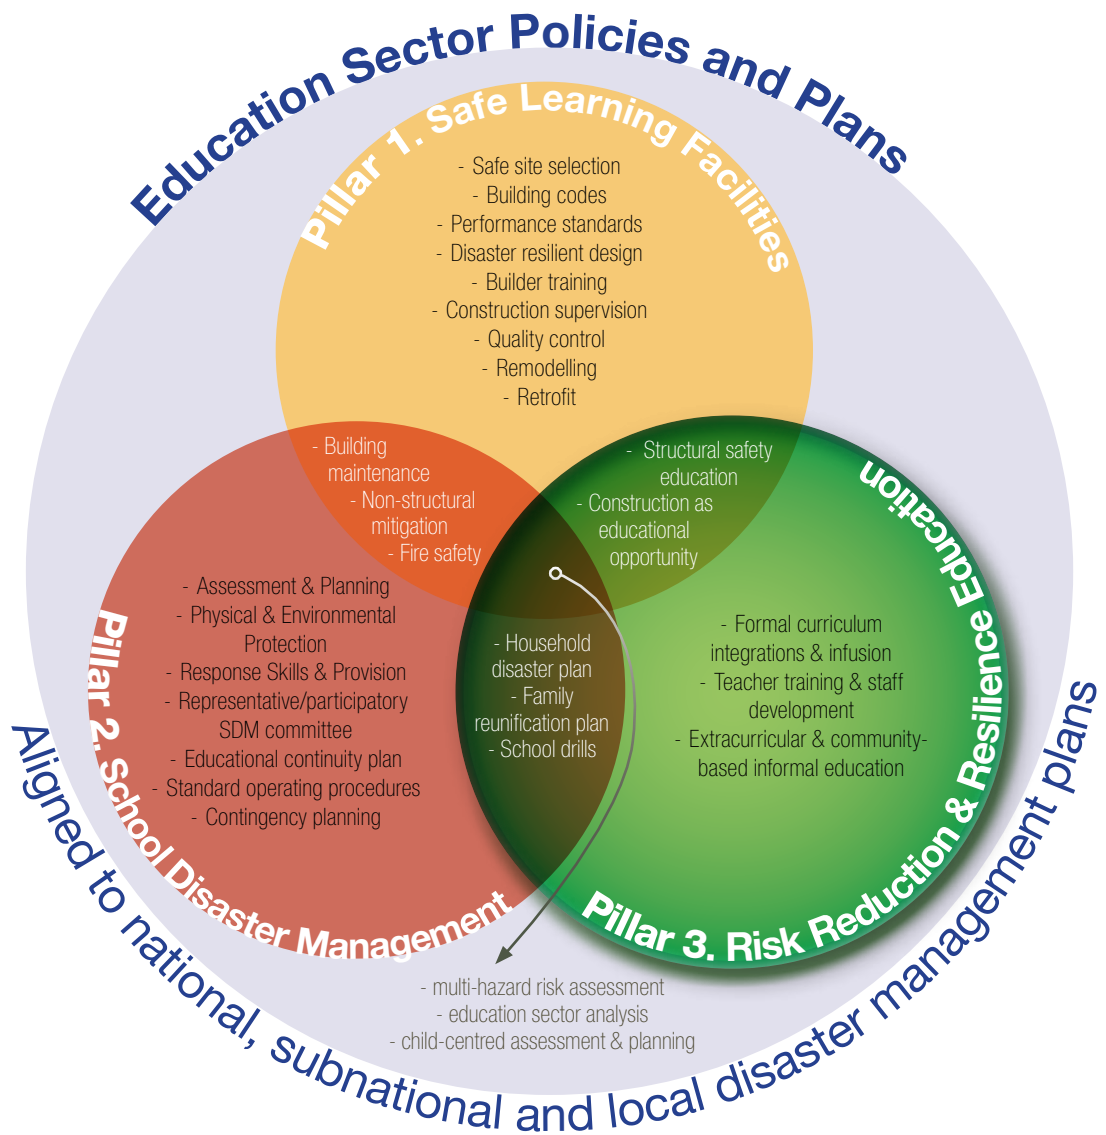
Education Sector Policies and Plans

Pillar 1. Safe Learning Facilities

- Safe site selection
- Building codes
- Performance standards
- Disaster resilient design
- Builder training
- Construction supervision
- Quality control
- Remodelling
- Retrofit

- Building maintenance
- Non-structural mitigation
- Fire safety

- Structural safety education
- Construction as educational opportunity

Pillar 2. School Disaster Management

- Assessment & Planning
- Physical & Environmental Protection
- Response Skills & Provision
- Representative/participatory SDM committee
- Educational continuity plan
- Standard operating procedures
- Contingency planning

- Household disaster plan
- Family reunification plan
- School drills

Pillar 3. Risk Reduction & Resilience Education

- Formal curriculum integrations & infusion
- Teacher training & staff development
- Extracurricular & community-based informal education

- multi-hazard risk assessment
- education sector analysis
- child-centred assessment & planning

Aligned to national, subnational and local disaster management plans